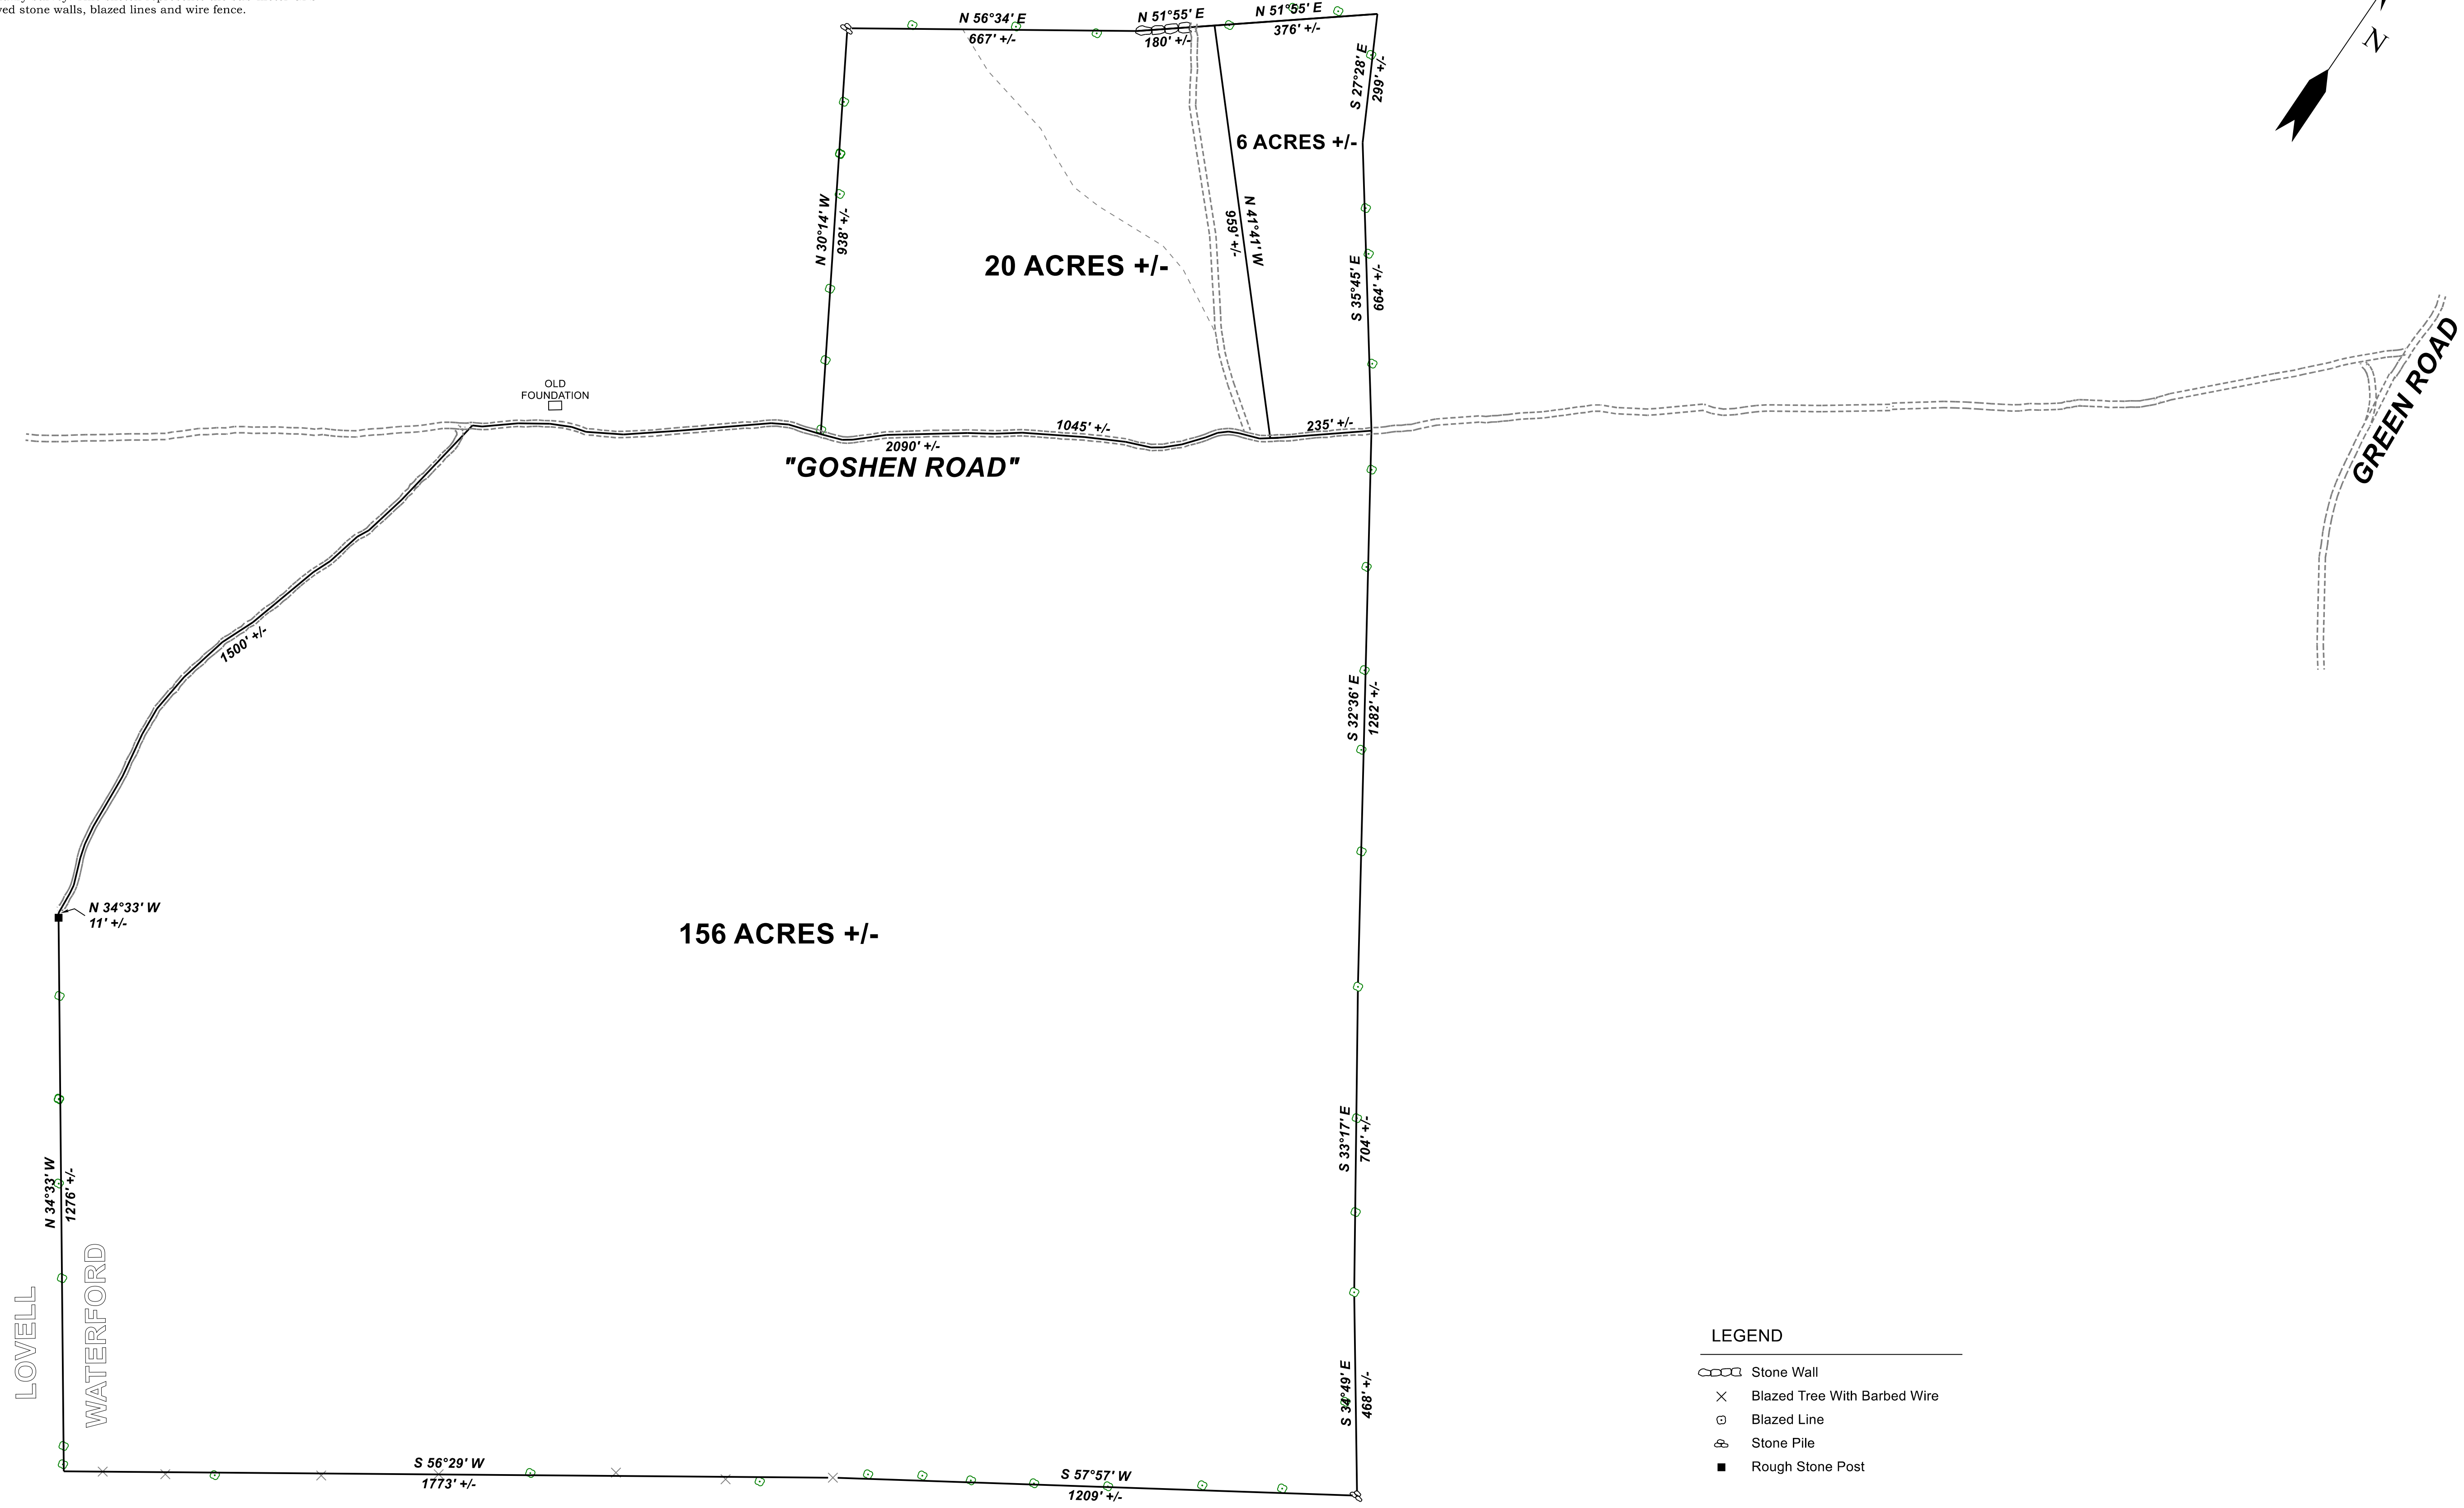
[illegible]ed stone walls, blazed lines and wire fence.

N 56°34' E
667' +/-
N 51°55' E
180' +/-
N 51°55' E
376' +/-
S 27°28' E
299' +/-
N

6 ACRES +/-

N 30°14' W
938' +/-

20 ACRES +/-

N 41°41' W
959' +/-

S 35°45' E
664' +/-

GREEN ROAD

OLD FOUNDATION

2090' +/-
1045' +/-
235' +/-
"GOSHEN ROAD"

1500' +/-

S 32°36' E
1282' +/-

N 34°33' W
11' +/-

156 ACRES +/-

S 33°17' E
704' +/-

N 34°33' W
1276' +/-

LOVELL
WATERFORD

S 34°49' E
468' +/-

S 56°29' W
1773' +/-
S 57°57' W
1209' +/-

LEGEND
Stone Wall
Blazed Tree With Barbed Wire
Blazed Line
Stone Pile
Rough Stone Post